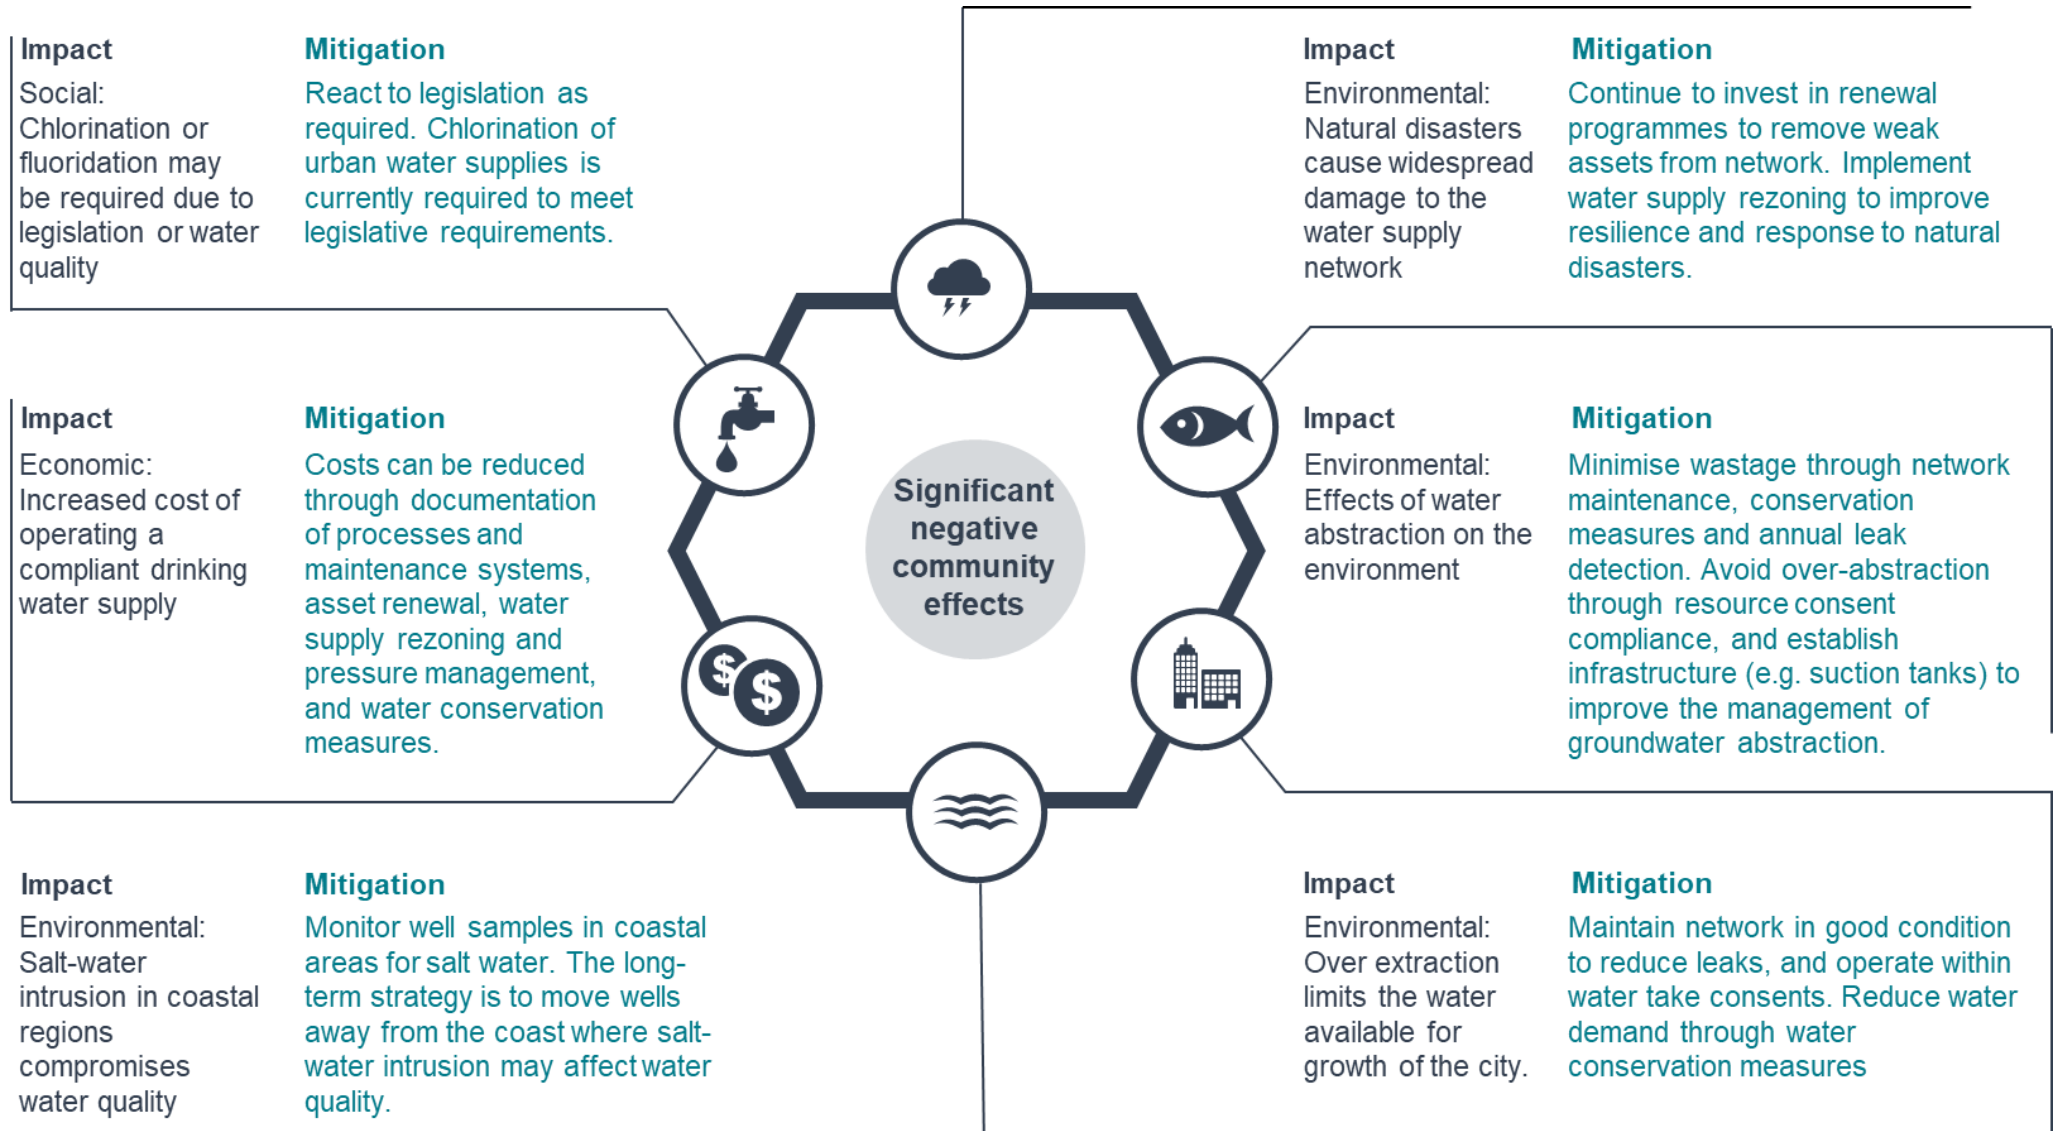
Impact
Social: Chlorination or fluoridation may be required due to legislation or water quality

Mitigation
React to legislation as required. Chlorination of urban water supplies is currently required to meet legislative requirements.

Impact
Environmental: Natural disasters cause widespread damage to the water supply network

Mitigation
Continue to invest in renewal programmes to remove weak assets from network. Implement water supply rezoning to improve resilience and response to natural disasters.

Impact
Economic: Increased cost of operating a compliant drinking water supply

Mitigation
Costs can be reduced through documentation of processes and maintenance systems, asset renewal, water supply rezoning and pressure management, and water conservation measures.

Significant negative community effects

Impact
Environmental: Effects of water abstraction on the environment

Mitigation
Minimise wastage through network maintenance, conservation measures and annual leak detection. Avoid over-abstraction through resource consent compliance, and establish infrastructure (e.g. suction tanks) to improve the management of groundwater abstraction.

Impact
Environmental: Salt-water intrusion in coastal regions compromises water quality

Mitigation
Monitor well samples in coastal areas for salt water. The long-term strategy is to move wells away from the coast where salt-water intrusion may affect water quality.

Impact
Environmental: Over extraction limits the water available for growth of the city.

Mitigation
Maintain network in good condition to reduce leaks, and operate within water take consents. Reduce water demand through water conservation measures